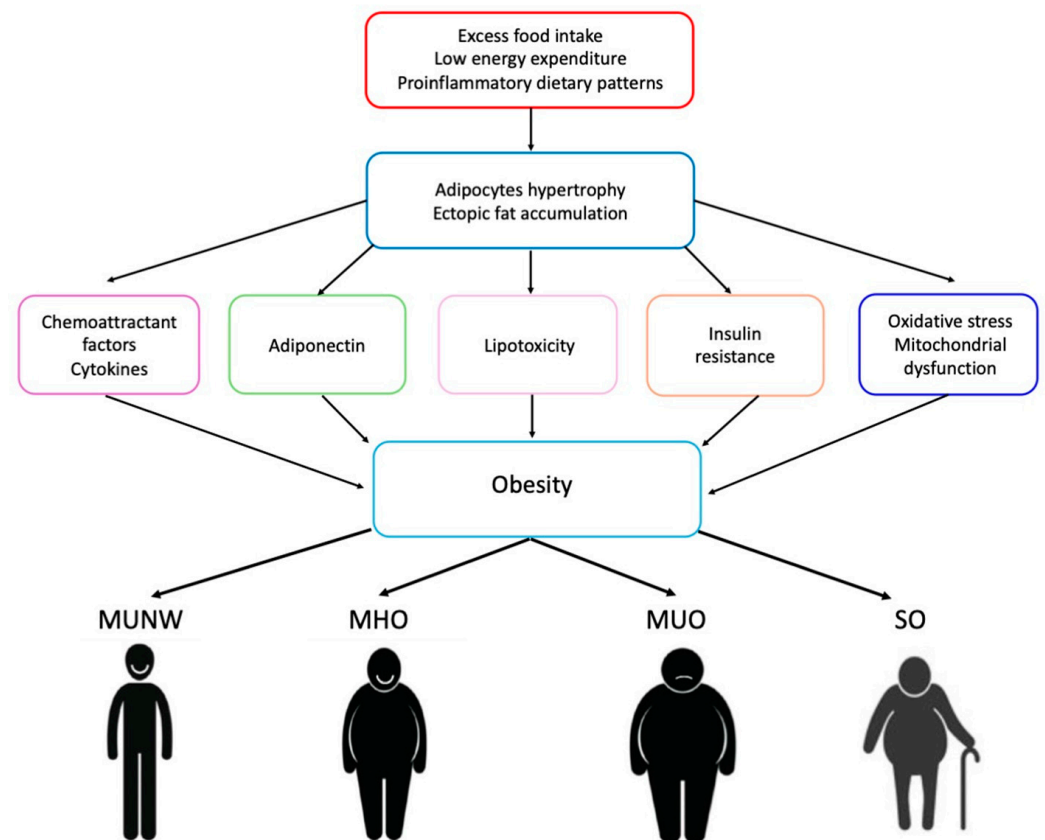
Excess food intake
Low energy expenditure
Proinflammatory dietary patterns

Adipocytes hypertrophy
Ectopic fat accumulation

Chemoattractant factors
Cytokines

Adiponectin

Lipotoxicity

Insulin resistance

Oxidative stress
Mitochondrial dysfunction

Obesity

MUNW

MHO

MUO

SO